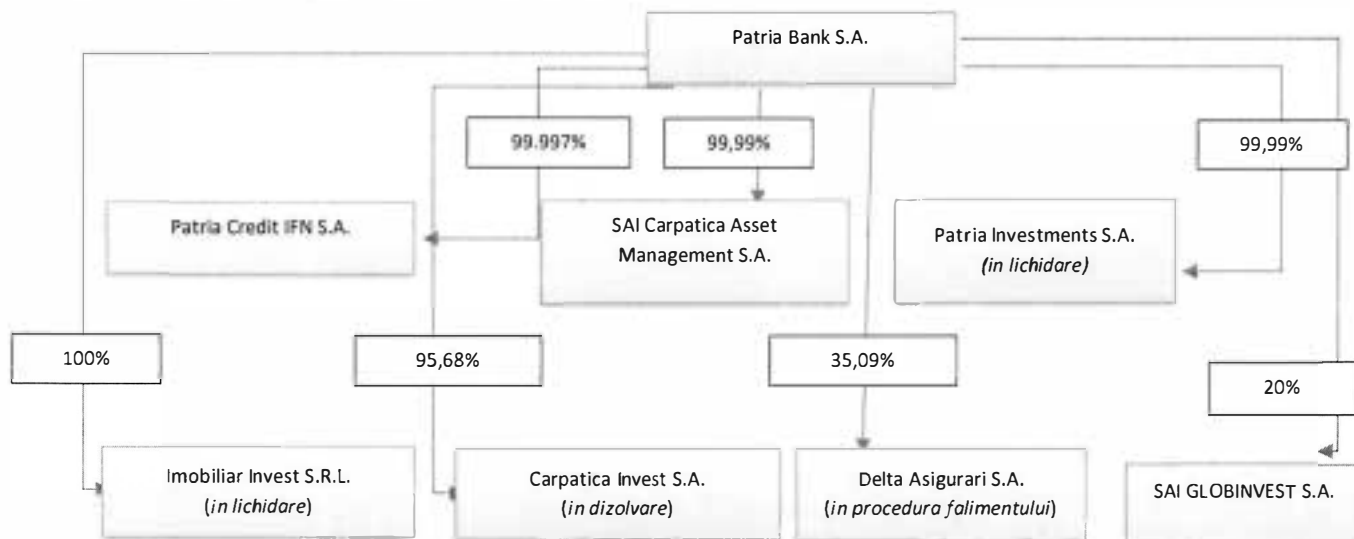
Patria Bank S.A.

99.997%

99,99%

99,99%

Patria Credit IFN S.A.

SAI Carpatica Asset Management S.A.

Patria Investments S.A. (in lichidare)

100%

95,68%

35,09%

20%

Imobiliar Invest S.R.L. (in lichidare)

Carpatica Invest S.A. (in dizolvare)

Delta Asigurari S.A. (in procedura falimentului)

SAI GLOBINVEST S.A.